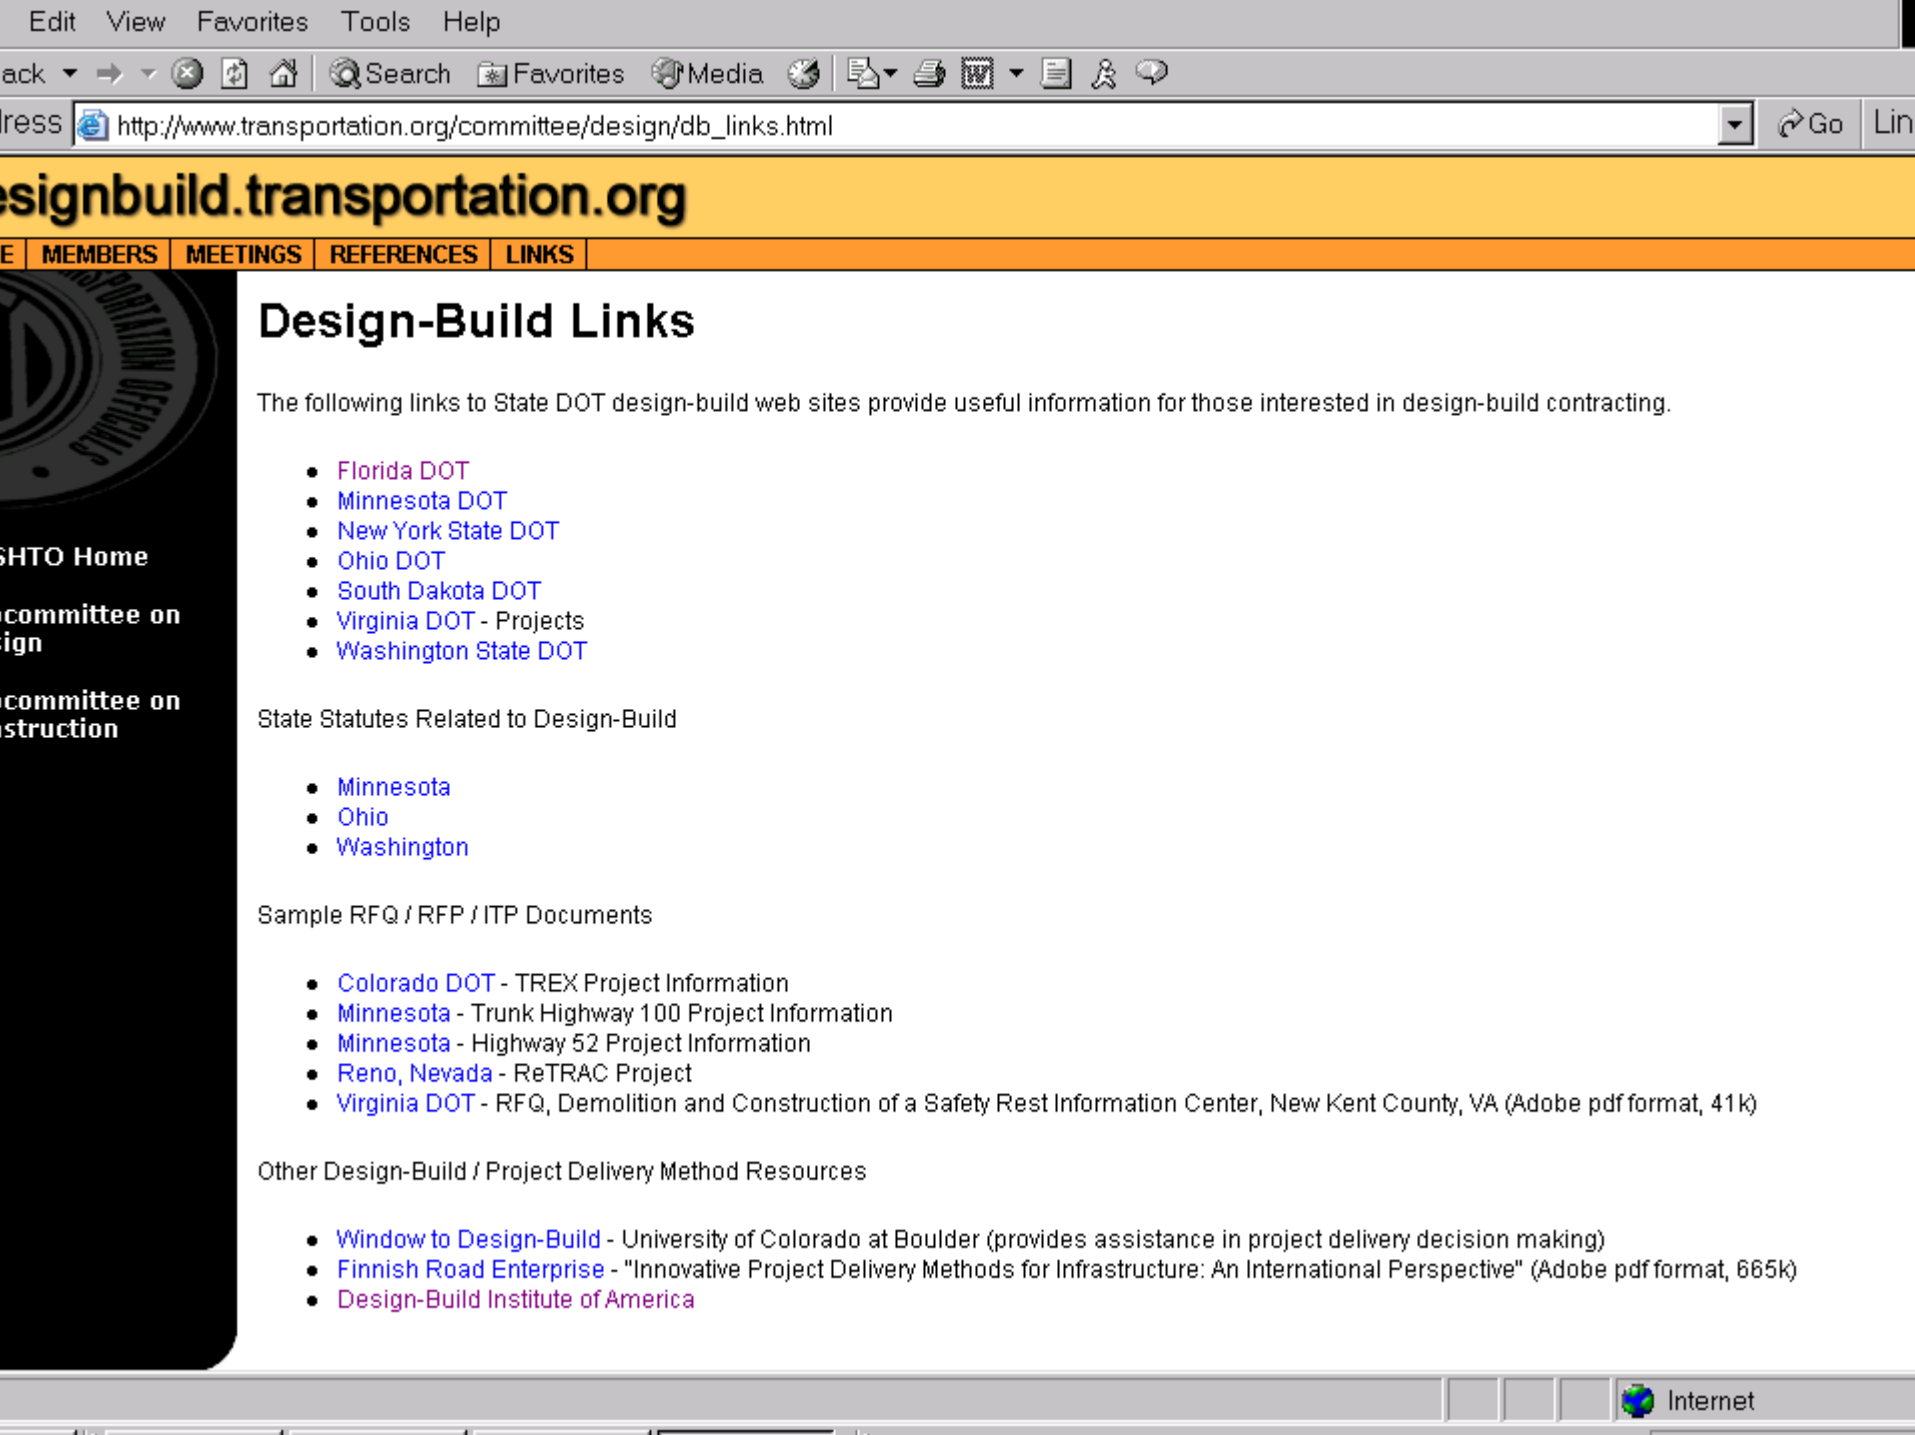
Edit View Favorites Tools Help

ack Search Favorites Media

lress http://www.transportation.org/committee/design/db_links.html Go Lin

esignbuild.transportation.org

E | MEMBERS | MEETINGS | REFERENCES | LINKS

SHTO Home

ocommittee on sign

ocommittee on nstruction

Design-Build Links

The following links to State DOT design-build web sites provide useful information for those interested in design-build contracting.

- Florida DOT
- Minnesota DOT
- New York State DOT
- Ohio DOT
- South Dakota DOT
- Virginia DOT - Projects
- Washington State DOT

State Statutes Related to Design-Build

- Minnesota
- Ohio
- Washington

Sample RFQ / RFP / ITP Documents

- Colorado DOT - TREX Project Information
- Minnesota - Trunk Highway 100 Project Information
- Minnesota - Highway 52 Project Information
- Reno, Nevada - ReTRAC Project
- Virginia DOT - RFQ, Demolition and Construction of a Safety Rest Information Center, New Kent County, VA (Adobe pdf format, 41k)

Other Design-Build / Project Delivery Method Resources

- Window to Design-Build - University of Colorado at Boulder (provides assistance in project delivery decision making)
- Finnish Road Enterprise - "Innovative Project Delivery Methods for Infrastructure: An International Perspective" (Adobe pdf format, 665k)
- Design-Build Institute of America

Internet